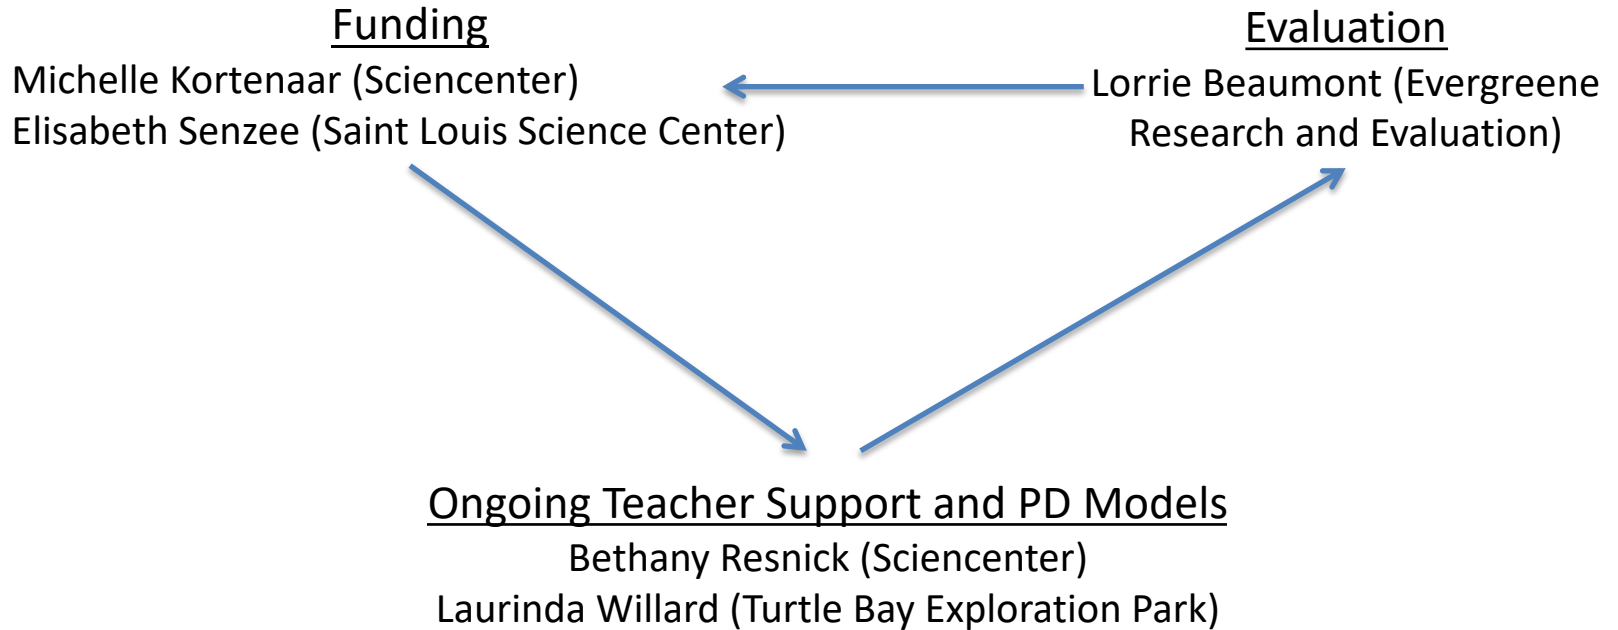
Funding
Michelle Kortenaar (Sciencenter)
Elisabeth Senzee (Saint Louis Science Center)

Evaluation
Lorrie Beaumont (Evergreene Research and Evaluation)

Ongoing Teacher Support and PD Models
Bethany Resnick (Sciencenter)
Laurinda Willard (Turtle Bay Exploration Park)